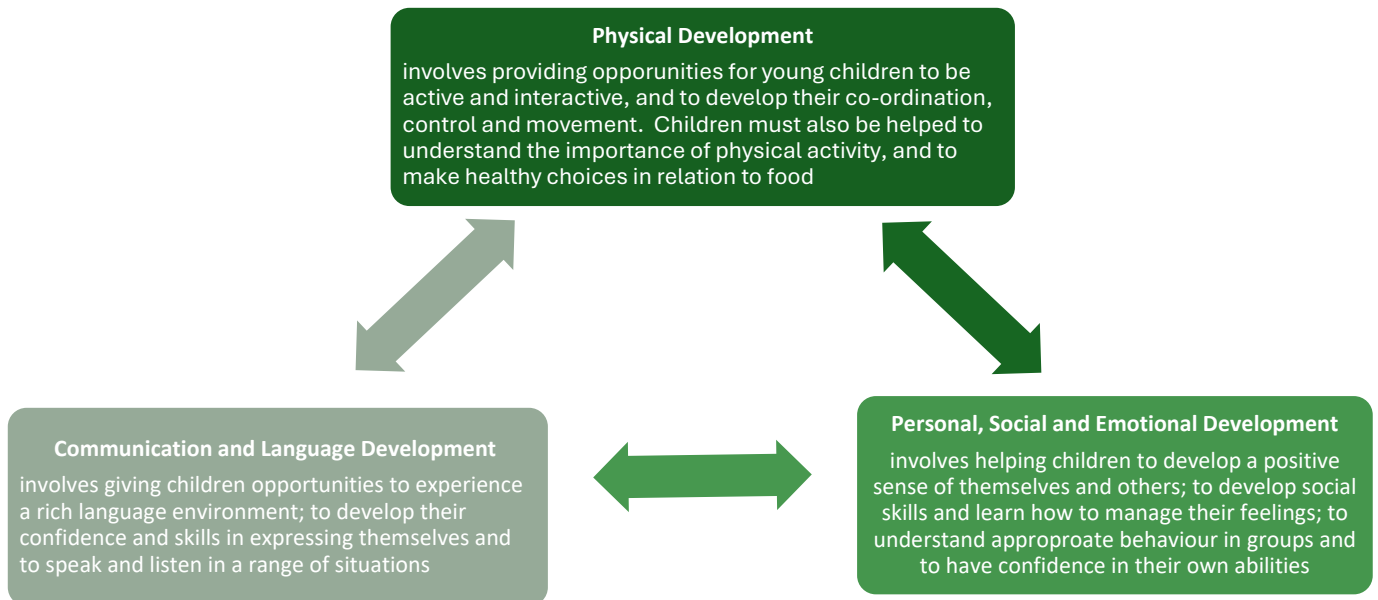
Physical Development

involves providing opporunities for young children to be active and interactive, and to develop their co-ordination, control and movement. Children must also be helped to understand the importance of physical activity, and to make healthy choices in relation to food

Communication and Language Development

involves giving children opportunities to experience a rich language environment; to develop their confidence and skills in expressing themselves and to speak and listen in a range of situations

Personal, Social and Emotional Development

involves helping children to develop a positive sense of themselves and others; to develop social skills and learn how to manage their feelings; to understand approproate behaviour in groups and to have confidence in their own abilities